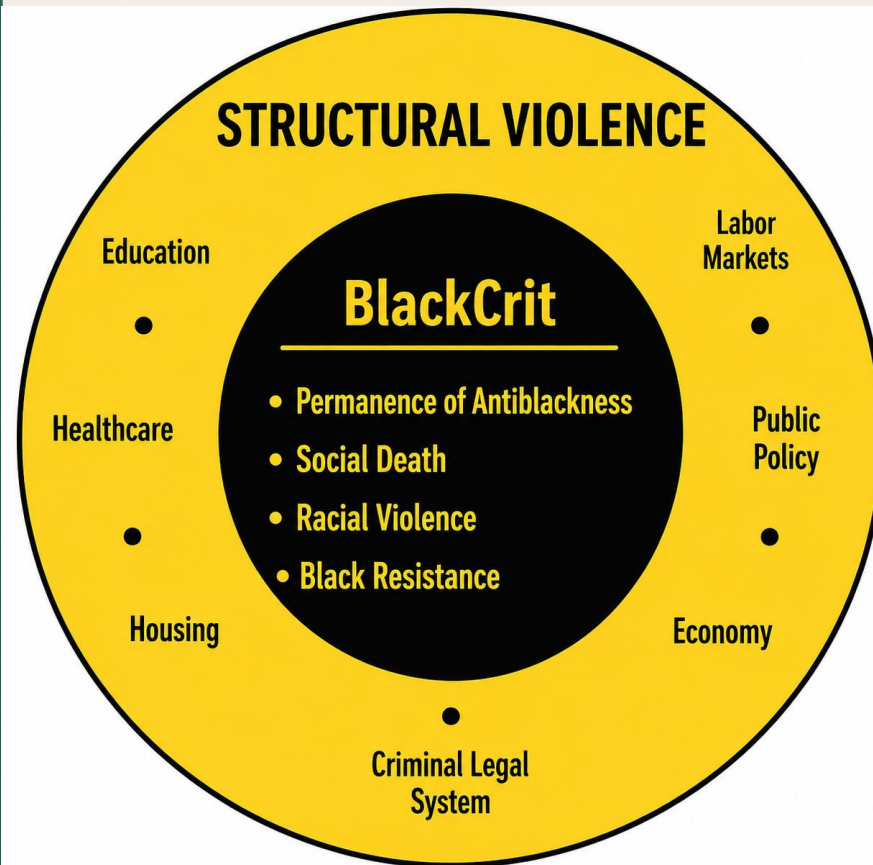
STRUCTURAL VIOLENCE

Education

Labor Markets

BlackCrit

• Permanence of Antiblackness
• Social Death
• Racial Violence
• Black Resistance

Healthcare

Public Policy

Housing

Economy

Criminal Legal System